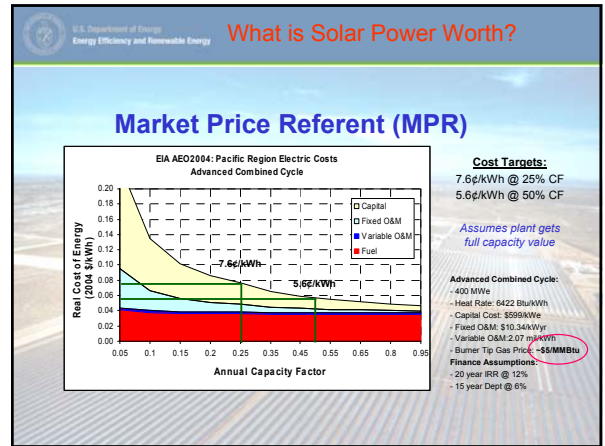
U.S. Department of Energy
Energy Efficiency and Renewable Energy

What is Solar Power Worth?

Market Price Referent (MPR)

EIA AEO2004: Pacific Region Electric Costs
Advanced Combined Cycle

Real Cost of Energy (2004 \$/kWh)

0.20
0.18
0.16
0.14
0.12
0.10
0.08
0.06
0.04
0.02
0.00

0.05 0.1 0.15 0.2 0.25 0.3 0.35 0.4 0.45 0.5 0.55 0.6 0.65 0.7 0.75 0.8 0.85 0.9 0.95

Annual Capacity Factor

Capital
Fixed O&M
Variable O&M
Fuel

7.6¢/kWh
5.6¢/kWh

Cost Targets:
7.6¢/kWh @ 25% CF
5.6¢/kWh @ 50% CF

Assumes plant gets full capacity value

Advanced Combined Cycle:
- 400 MWe
- Heat Rate: 6422 Btu/kWh
- Capital Cost: \$599/kWe
- Fixed O&M: \$10.34/kWyr
- Variable O&M: 2.07 mil/kWh
- Burner Tip Gas Price: ~\$5/MMBtu
Finance Assumptions:
- 20 year IRR @ 12%
- 15 year Dept @ 6%